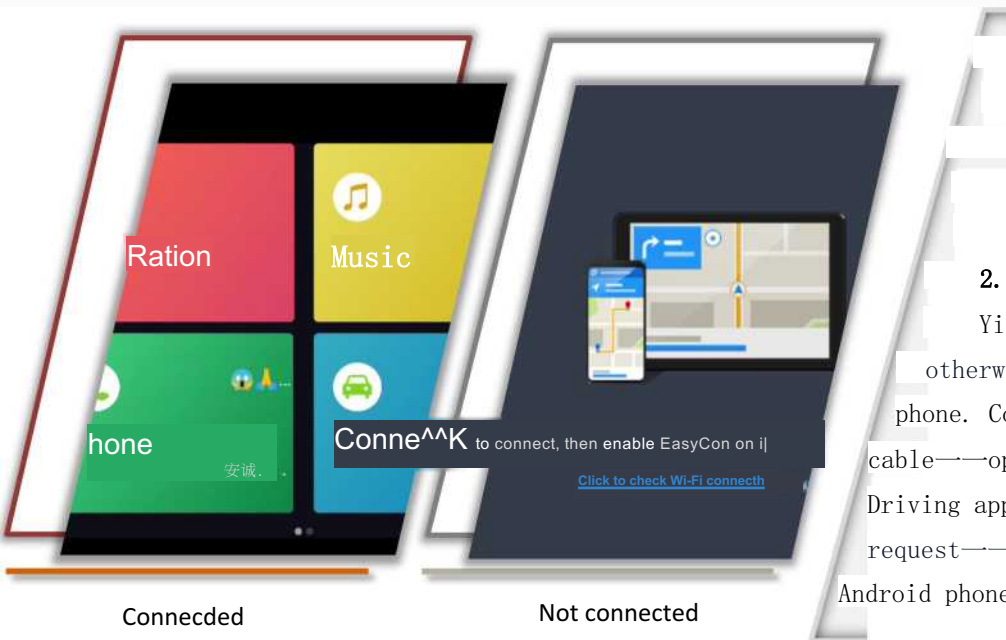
Ration

Music

hone

安诚. .

Conne^^K to connect, then enable EasyCon on i|

Click to check Wi-Fi connecth

Connecded

Not connected

2.

Yi

otherw

phone. Co

cable一一op

Driving app

request一一

Android phone